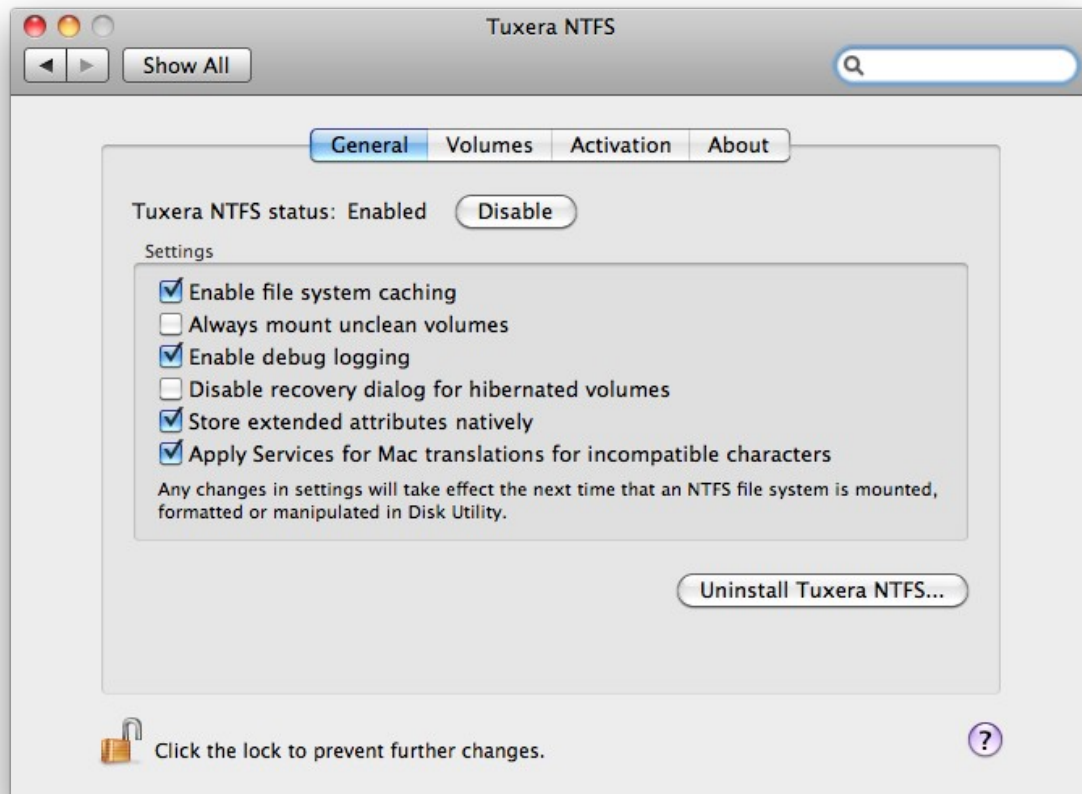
Tuxera NTFS

Show All

General Volumes Activation About

Tuxera NTFS status: Enabled Disable

Settings

Enable file system caching
Always mount unclean volumes
Enable debug logging
Disable recovery dialog for hibernated volumes
Store extended attributes natively
Apply Services for Mac translations for incompatible characters

Any changes in settings will take effect the next time that an NTFS file system is mounted, formatted or manipulated in Disk Utility.

Uninstall Tuxera NTFS...

Click the lock to prevent further changes.

?